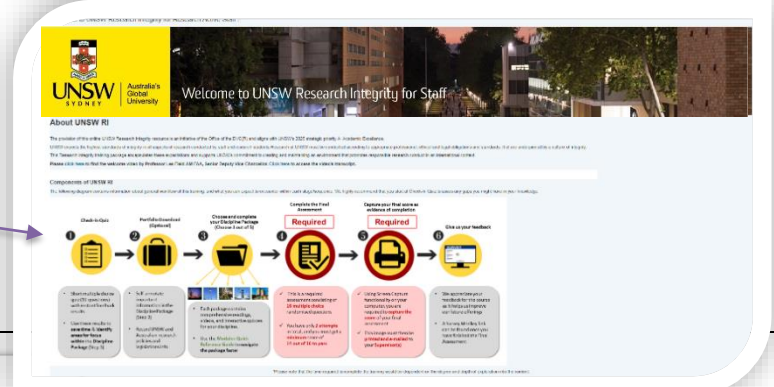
UNSW SYDNEY | Australia's Global University

Welcome to UNSW Research Integrity for Staff

About UNSW RI

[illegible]

Components of UNSW RI

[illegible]

1 Check-in Quiz

2 Portfolio Download (Optional)

3 Choose and complete your Discipline Package (Choose 1 out of 5)

4 Complete the Final Assessment
Required

5 Capture your final score as evidence of completion
Required

6 Give us your feedback

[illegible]